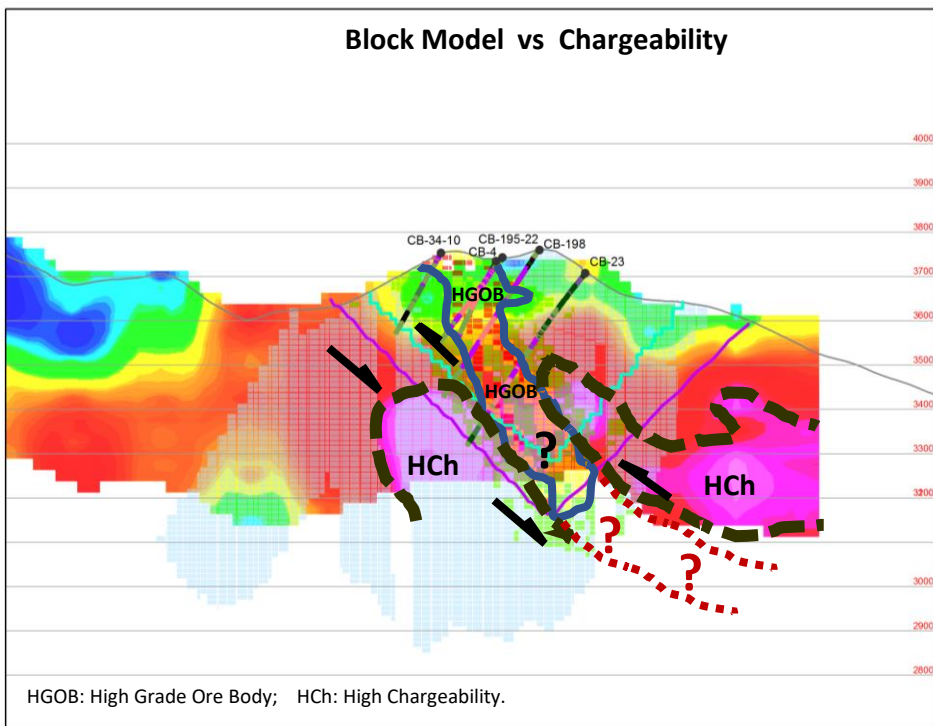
Block Model vs Chargeability

4000
3900
3800
3700
3600
3500
3400
3300
3200
3000
2900
2800

CB-34-10
CB-195-22
CB-4
CB-198
CB-23

HGOB
HGOB
?
HCh
HCh
?
?

HGOB: High Grade Ore Body; HCh: High Chargeability.